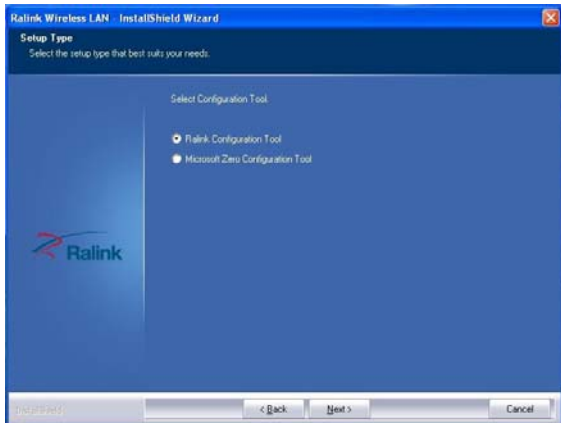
Ralink Wireless LAN - InstallShield Wizard

Setup Type
Select the setup type that best suits your needs.

Select Configuration Tool.

Ralink Configuration Tool
Microsoft Zero Configuration Tool

Ralink

InstallShield

< Back
Next >
Cancel